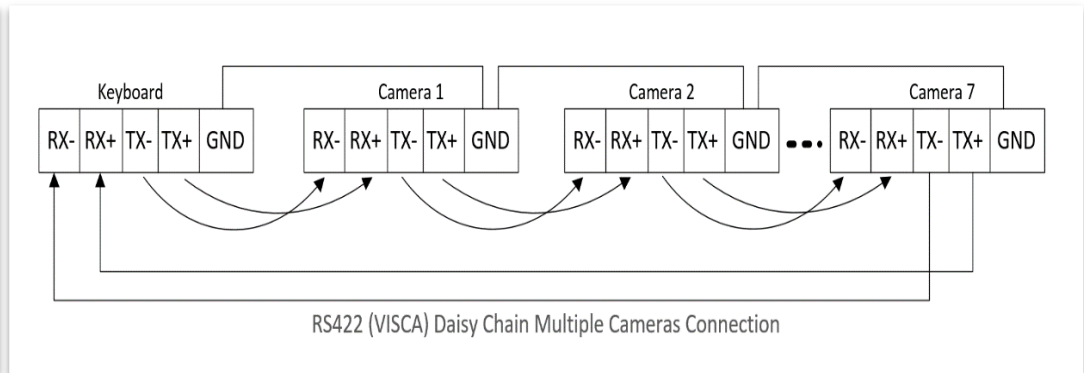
Keyboard

| RX- | RX+ | TX- | TX+ | GND |
|---|---|---|---|---|

Camera 1

| RX- | RX+ | TX- | TX+ | GND |
|---|---|---|---|---|

Camera 2

| RX- | RX+ | TX- | TX+ | GND |
|---|---|---|---|---|

Camera 7

| RX- | RX+ | TX- | TX+ | GND |
|---|---|---|---|---|

RS422 (VISCA) Daisy Chain Multiple Cameras Connection